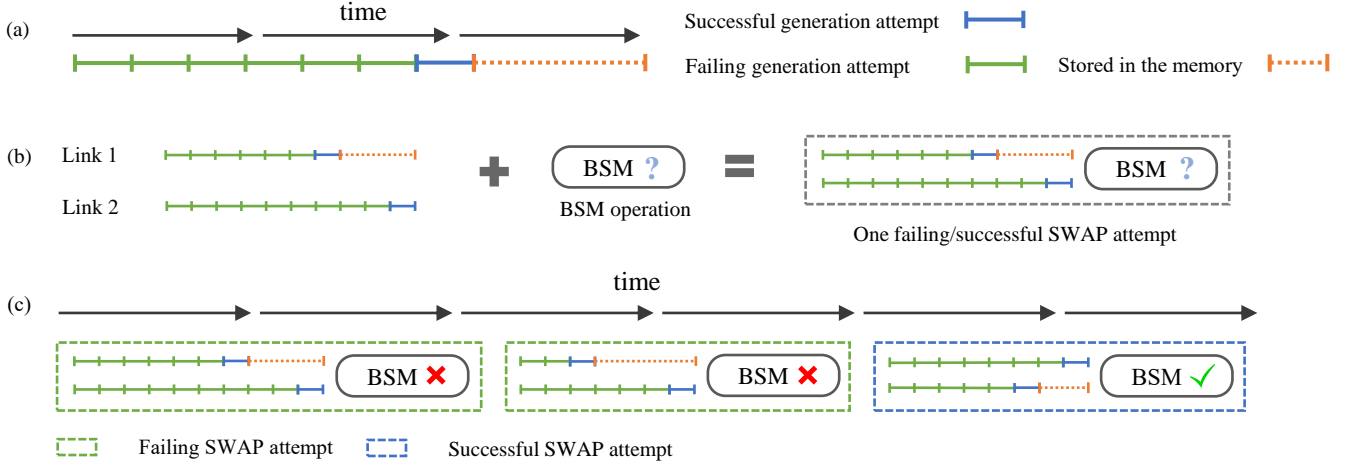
(a)

time

Successful generation attempt

Failing generation attempt

Stored in the memory

(b)

Link 1

Link 2

BSM ?

BSM operation

BSM ?

One failing/successful SWAP attempt

(c)

time

BSM ✗

BSM ✗

BSM ✓

Failing SWAP attempt

Successful SWAP attempt